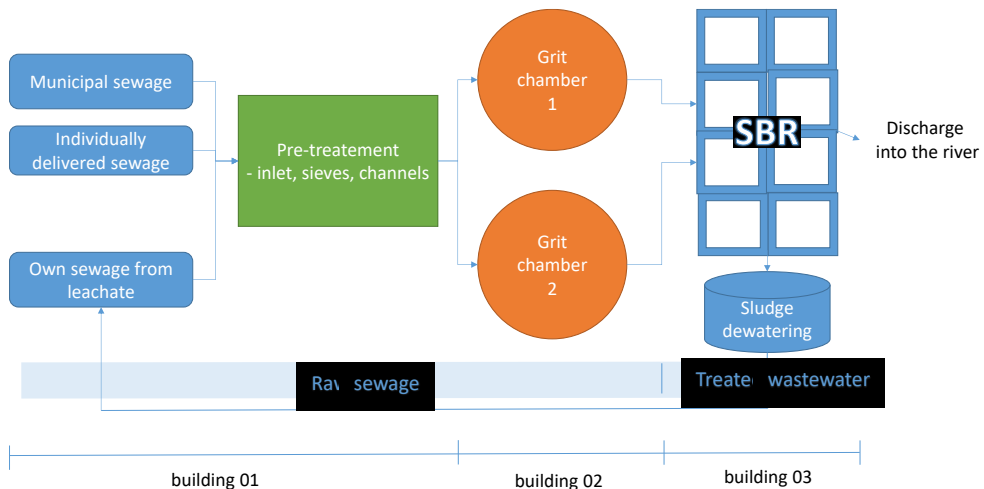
Municipal sewage

Individually delivered sewage

Own sewage from leachate

Pre-treatement
- inlet, sieves, channels

Grit chamber 1

Grit chamber 2

SBR

Discharge into the river

Sludge dewatering

Rav sewage

Treate wastewater

building 01

building 02

building 03